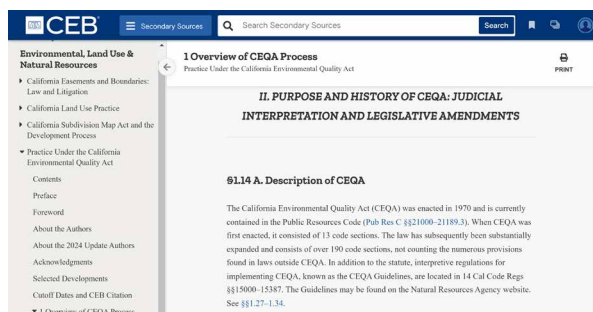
CEB Secondary Sources Search Secondary Sources Search

Environmental, Land Use & Natural Resources

California Easements and Boundaries: Law and Litigation

California Land Use Practice

California Subdivision Map Act and the Development Process

Practice Under the California Environmental Quality Act

Contents

Preface

Foreword

About the Authors

About the 2024 Update Authors

Acknowledgments

Selected Developments

Cutoff Dates and CEB Citation

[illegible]

1 Overview of CEQA Process

Practice Under the California Environmental Quality Act

PRINT

II. PURPOSE AND HISTORY OF CEQA: JUDICIAL INTERPRETATION AND LEGISLATIVE AMENDMENTS

§1.14 A. Description of CEQA

The California Environmental Quality Act (CEQA) was enacted in 1970 and is currently contained in the Public Resources Code (Pub Res C §§21000–21189.3). When CEQA was first enacted, it consisted of 13 code sections. The law has subsequently been substantially expanded and consists of over 190 code sections, not counting the numerous provisions found in laws outside CEQA. In addition to the statute, interpretive regulations for implementing CEQA, known as the CEQA Guidelines, are located in 14 Cal Code Regs §§15000–15387. The Guidelines may be found on the Natural Resources Agency website. See §§1.27–1.34.